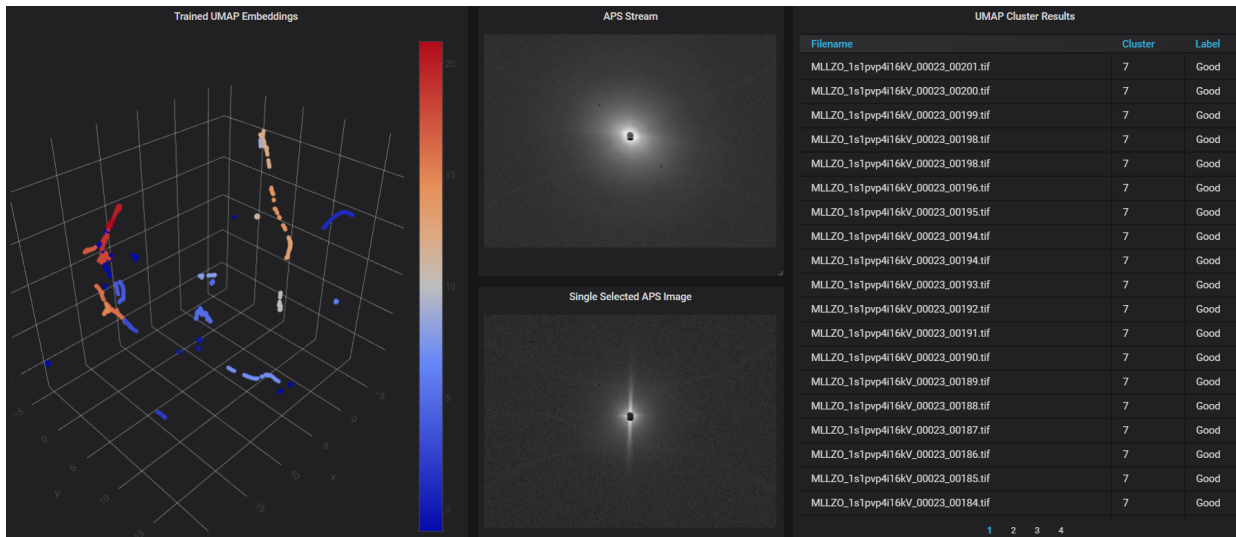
Trained UMAP Embeddings

20
15
10
5
0

-5
0
5
10
15
y
-5
0
5
10
15
x

APS Stream

Single Selected APS Image

UMAP Cluster Results

| Filename | Cluster | Label |
|---|---|---|
| MLLZO_1s1pvp4i16kV_00023_00201.tif | 7 | Good |
| MLLZO_1s1pvp4i16kV_00023_00200.tif | 7 | Good |
| MLLZO_1s1pvp4i16kV_00023_00199.tif | 7 | Good |
| MLLZO_1s1pvp4i16kV_00023_00198.tif | 7 | Good |
| MLLZO_1s1pvp4i16kV_00023_00198.tif | 7 | Good |
| MLLZO_1s1pvp4i16kV_00023_00196.tif | 7 | Good |
| MLLZO_1s1pvp4i16kV_00023_00195.tif | 7 | Good |
| MLLZO_1s1pvp4i16kV_00023_00194.tif | 7 | Good |
| MLLZO_1s1pvp4i16kV_00023_00194.tif | 7 | Good |
| MLLZO_1s1pvp4i16kV_00023_00193.tif | 7 | Good |
| MLLZO_1s1pvp4i16kV_00023_00192.tif | 7 | Good |
| MLLZO_1s1pvp4i16kV_00023_00191.tif | 7 | Good |
| MLLZO_1s1pvp4i16kV_00023_00190.tif | 7 | Good |
| MLLZO_1s1pvp4i16kV_00023_00189.tif | 7 | Good |
| MLLZO_1s1pvp4i16kV_00023_00188.tif | 7 | Good |
| MLLZO_1s1pvp4i16kV_00023_00187.tif | 7 | Good |
| MLLZO_1s1pvp4i16kV_00023_00186.tif | 7 | Good |
| MLLZO_1s1pvp4i16kV_00023_00185.tif | 7 | Good |
| MLLZO_1s1pvp4i16kV_00023_00184.tif | 7 | Good |

1 2 3 4